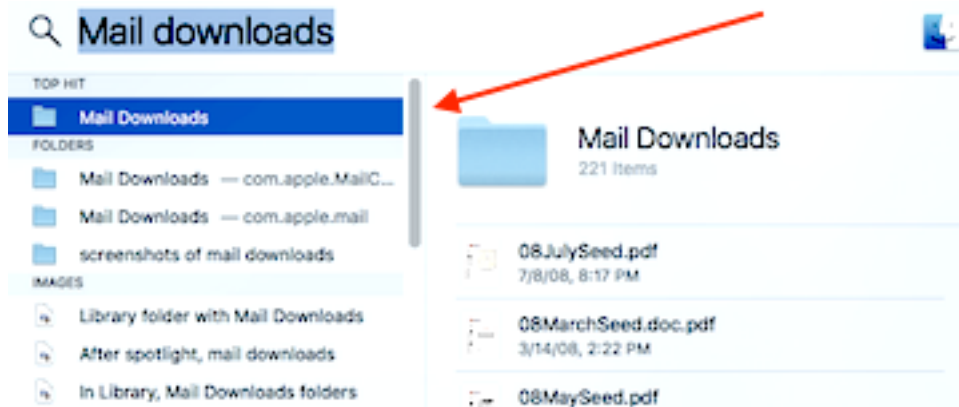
Mail downloads

TOP HIT

Mail Downloads

FOLDERS

Mail Downloads — com.apple.MailC...

Mail Downloads — com.apple.mail

screenshots of mail downloads

IMAGES

Library folder with Mail Downloads

After spotlight, mail downloads

In Library, Mail Downloads folders

Mail Downloads

221 items

08JulySeed.pdf
7/8/08, 8:17 PM

08MarchSeed.doc.pdf
3/14/08, 2:22 PM

08MaySeed.pdf